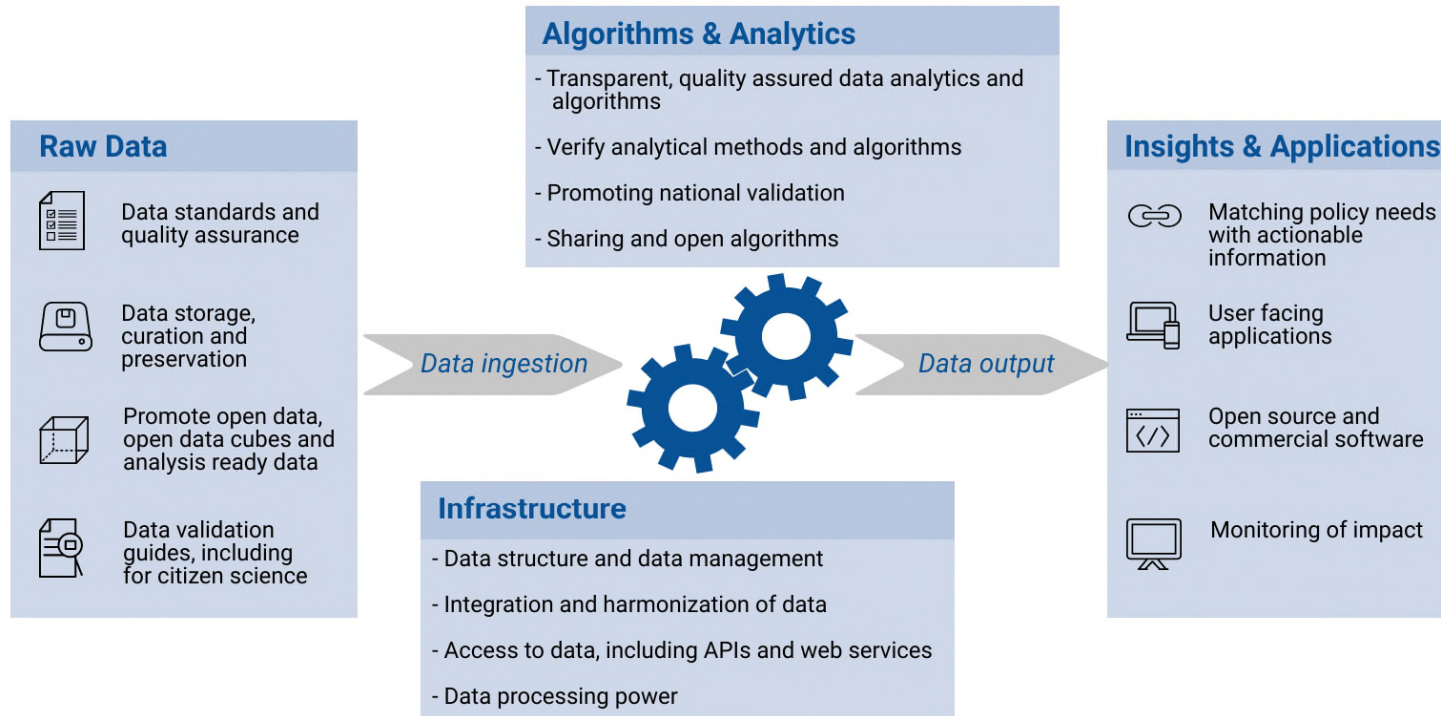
Raw Data

Data standards and quality assurance

Data storage, curation and preservation

Promote open data, open data cubes and analysis ready data

Data validation guides, including for citizen science

Data ingestion

Algorithms & Analytics

- Transparent, quality assured data analytics and algorithms

- Verify analytical methods and algorithms

- Promoting national validation

- Sharing and open algorithms

Infrastructure

- Data structure and data management

- Integration and harmonization of data

- Access to data, including APIs and web services

- Data processing power

Data output

Insights & Applications

Matching policy needs with actionable information

User facing applications

Open source and commercial software

Monitoring of impact